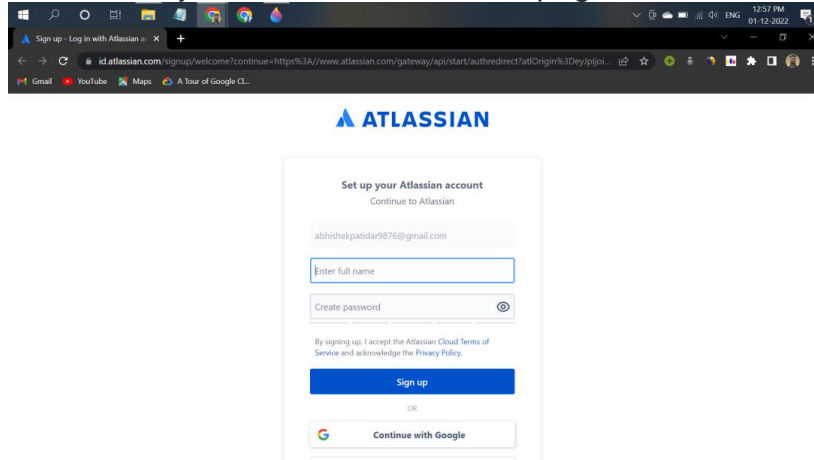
ENG 12:57 PM 01-12-2022

Sign up - Log in with Atlassian ac ×

id.atlassian.com/signup/welcome?continue=https%3A//www.atlassian.com/gateway/api/start/authredirect?atlOrigin%3DeyJpljoi...

Gmail YouTube Maps A Tour of Google Cl...

ATLASSIAN

Set up your Atlassian account
Continue to Atlassian

abhishekpatidar9876@gmail.com

Enter full name

Create password

By signing up, I accept the Atlassian Cloud Terms of Service and acknowledge the Privacy Policy.

Sign up

OR

Continue with Google